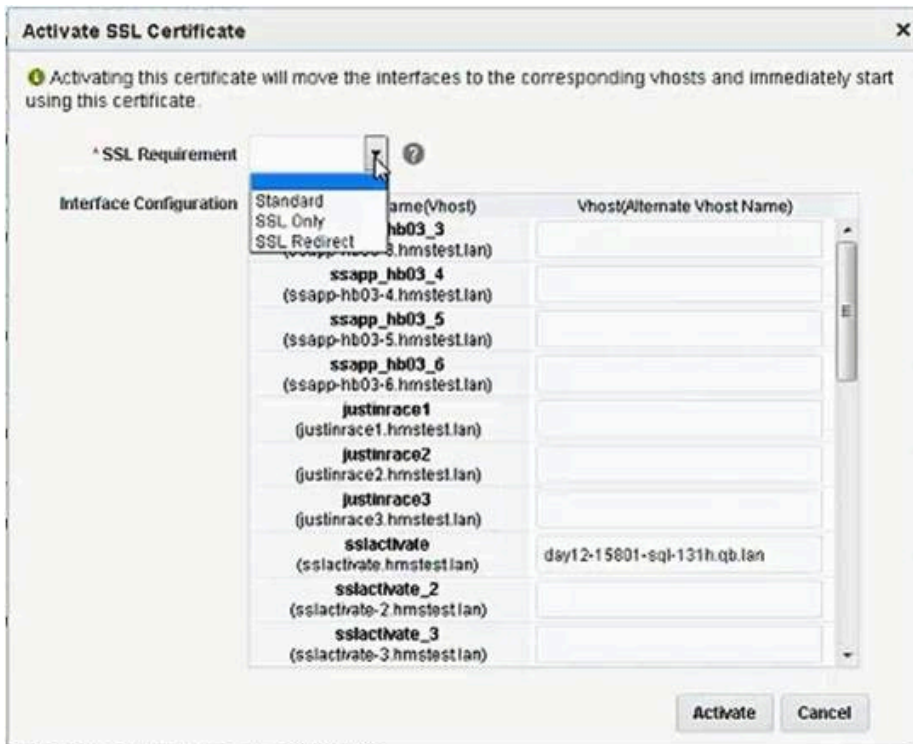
Activate SSL Certificate

×

Activating this certificate will move the interfaces to the corresponding vhosts and immediately start using this certificate.

* SSL Requirement

Standard
SSL Only
SSL Redirect

Interface Configuration

| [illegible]ame(Vhost) | Vhost(Alternate Vhost Name) |
|---|---|
| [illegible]hb03_3 ([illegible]3.hmstest.lan) | |
| ssapp_hb03_4 (ssapp-hb03-4.hmstest.lan) | |
| ssapp_hb03_5 (ssapp-hb03-5.hmstest.lan) | |
| ssapp_hb03_6 (ssapp-hb03-6.hmstest.lan) | |
| justinrace1 (justinrace1.hmstest.lan) | |
| justinrace2 (justinrace2.hmstest.lan) | |
| justinrace3 (justinrace3.hmstest.lan) | |
| sslactivate (sslactivate.hmstest.lan) | day12-15801-sql-131h.qb.lan |
| sslactivate_2 (sslactivate-2.hmstest.lan) | |
| sslactivate_3 (sslactivate-3.hmstest.lan) | |

Activate Cancel